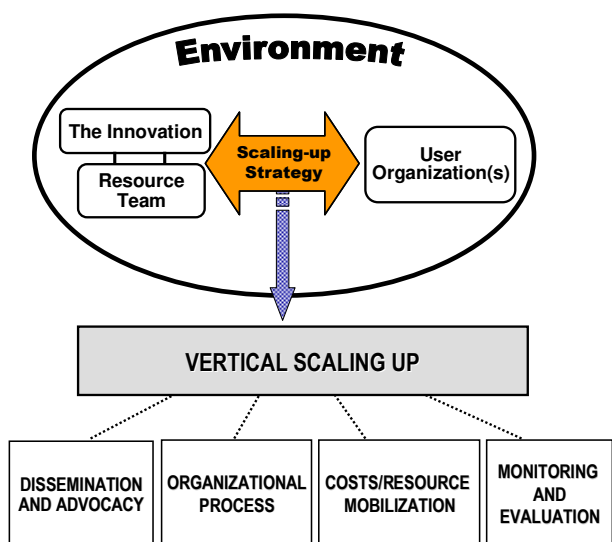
Environment

The Innovation

Resource Team

Scaling-up Strategy

User Organization(s)

VERTICAL SCALING UP

DISSEMINATION AND ADVOCACY

ORGANIZATIONAL PROCESS

COSTS/RESOURCE MOBILIZATION

MONITORING AND EVALUATION